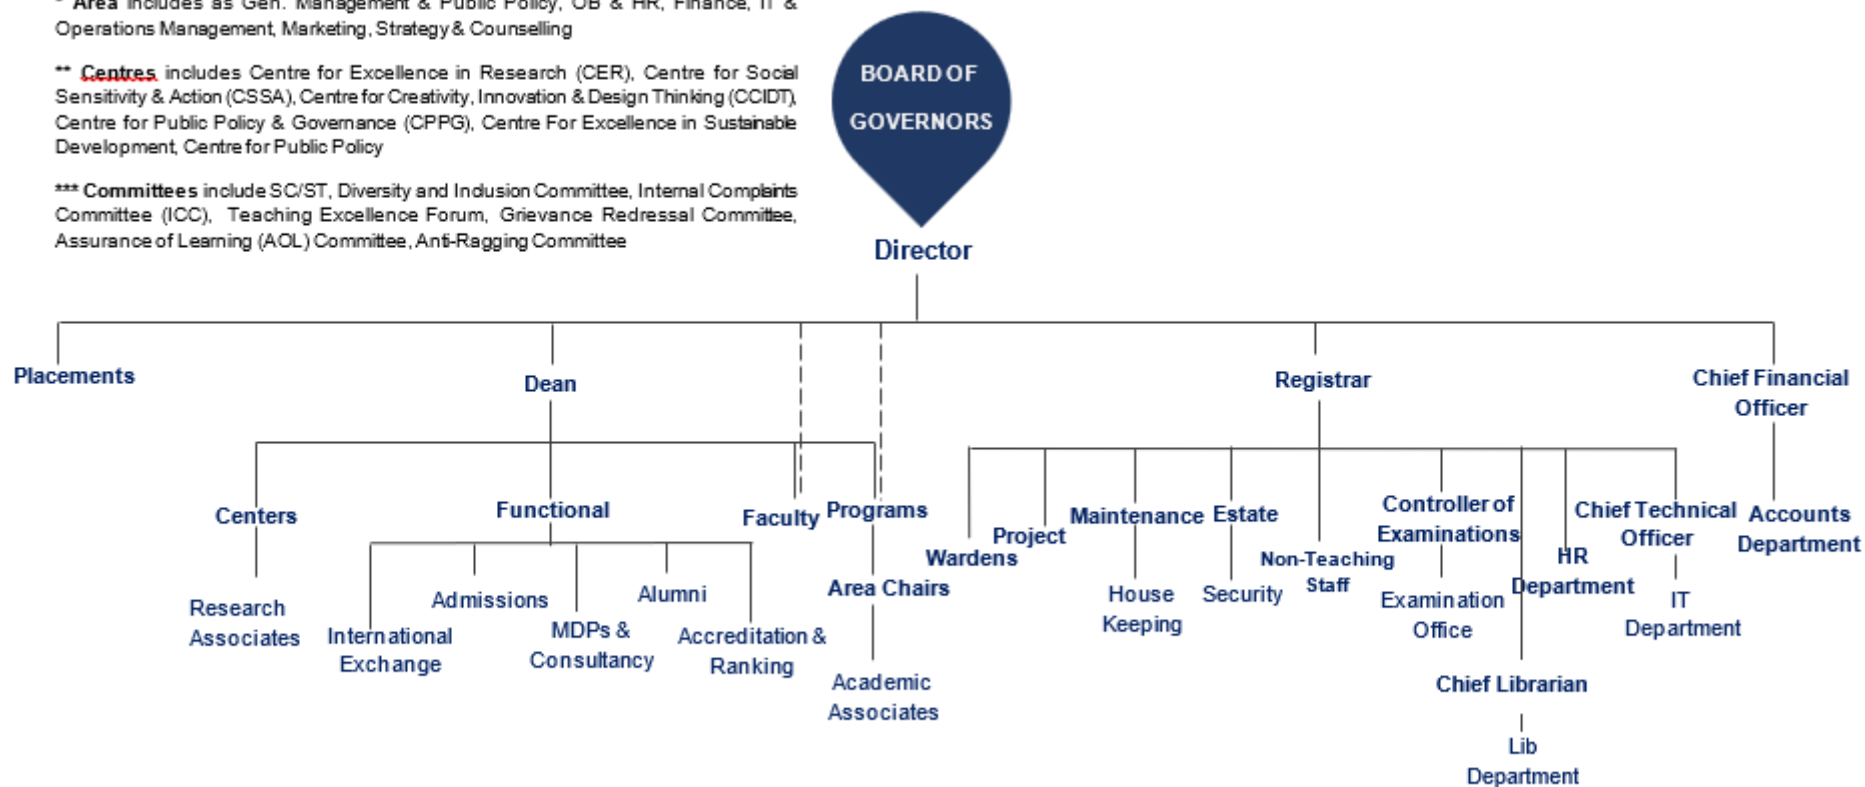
* Area includes as Gen. Management & Public Policy, OB & HR, Finance, IT & Operations Management, Marketing, Strategy & Counselling

** Centres includes Centre for Excellence in Research (CER), Centre for Social Sensitivity & Action (CSSA), Centre for Creativity, Innovation & Design Thinking (CCIDT), Centre for Public Policy & Governance (CPPG), Centre For Excellence in Sustainable Development, Centre for Public Policy

*** Committees include SC/ST, Diversity and Inclusion Committee, Internal Complaints Committee (ICC), Teaching Excellence Forum, Grievance Redressal Committee, Assurance of Learning (AOL) Committee, Anti-Ragging Committee

BOARD OF GOVERNORS

Director

Placements

Dean

Registrar

Chief Financial Officer

Centers

Research Associates

Functional

International Exchange

Admissions

MDPs & Consultancy

Alumni

Accreditation & Ranking

Faculty

Programs

Area Chairs

Academic Associates

Wardens

Project

Maintenance

House Keeping

Estate

Security

Non-Teaching Staff

Controller of Examinations

Examination Office

Chief Librarian

Lib Department

HR Department

Chief Technical Officer

IT Department

Accounts Department